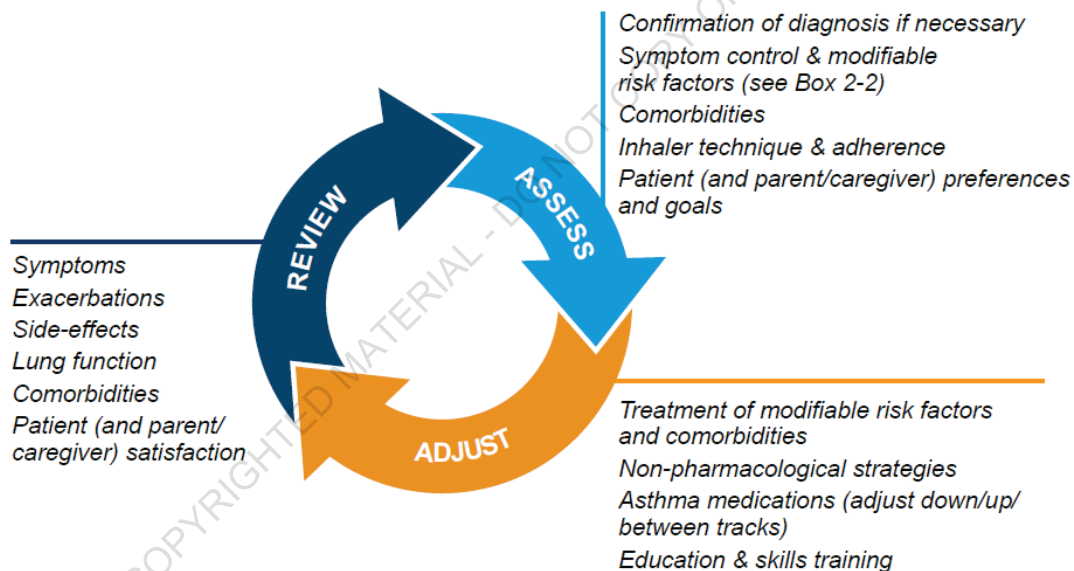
Confirmation of diagnosis if necessary
Symptom control & modifiable risk factors (see Box 2-2)
Comorbidities
Inhaler technique & adherence
Patient (and parent/caregiver) preferences and goals

REVIEW
ASSESS
ADJUST

Symptoms
Exacerbations
Side-effects
Lung function
Comorbidities
Patient (and parent/ caregiver) satisfaction

Treatment of modifiable risk factors and comorbidities
Non-pharmacological strategies
Asthma medications (adjust down/up/ between tracks)
Education & skills training

COPYRIGHTED MATERIAL - DO NOT COPY OR